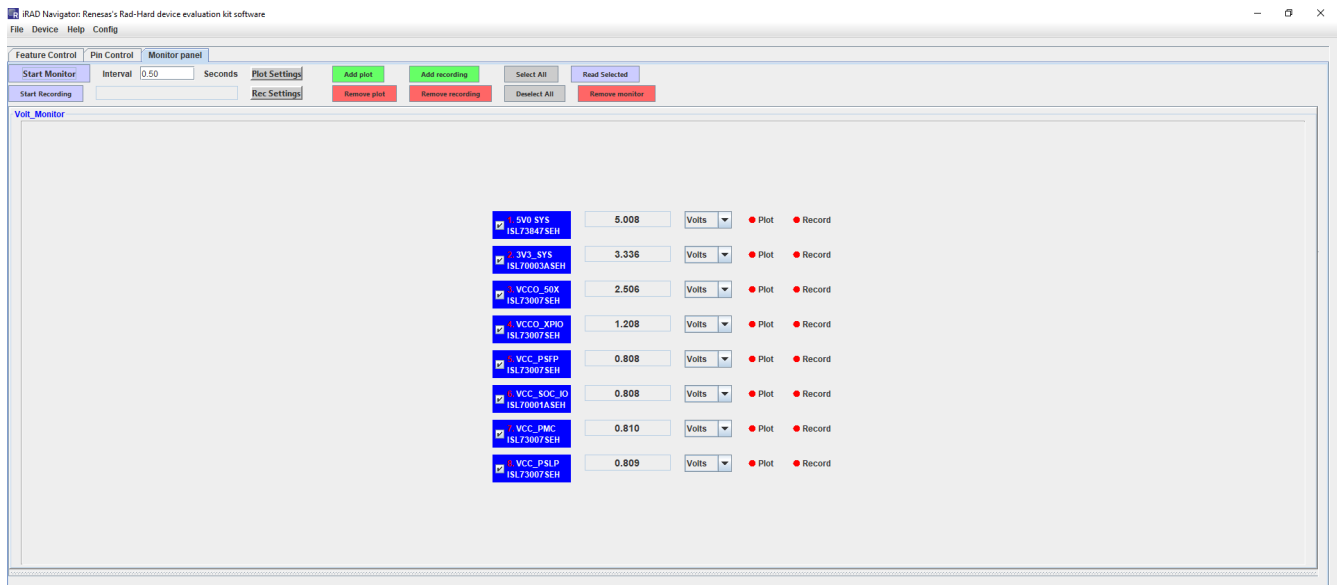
iRAD Navigator: Renesas's Rad-Hard device evaluation kit software

File Device Help Config

Feature Control | Pin Control | Monitor panel

Start Monitor Interval 0.50 Seconds Plot Settings Add plot Add recording Select All Read Selected

Start Recording Rec Settings Remove plot Remove recording Deselect All Remove monitor

Volt_Monitor

1. 5V0_SYS ISL73847SEH 5.008 Volts Plot Record

2. 3V3_SYS ISL70003ASEH 3.336 Volts Plot Record

3. VCCO_50X ISL73007SEH 2.506 Volts Plot Record

4. VCCO_XPIO ISL73007SEH 1.208 Volts Plot Record

5. VCC_PSFP ISL73007SEH 0.808 Volts Plot Record

6. VCC_SOC_IO ISL70001ASEH 0.808 Volts Plot Record

7. VCC_PMC ISL73007SEH 0.810 Volts Plot Record

8. VCC_PSLP ISL73007SEH 0.809 Volts Plot Record